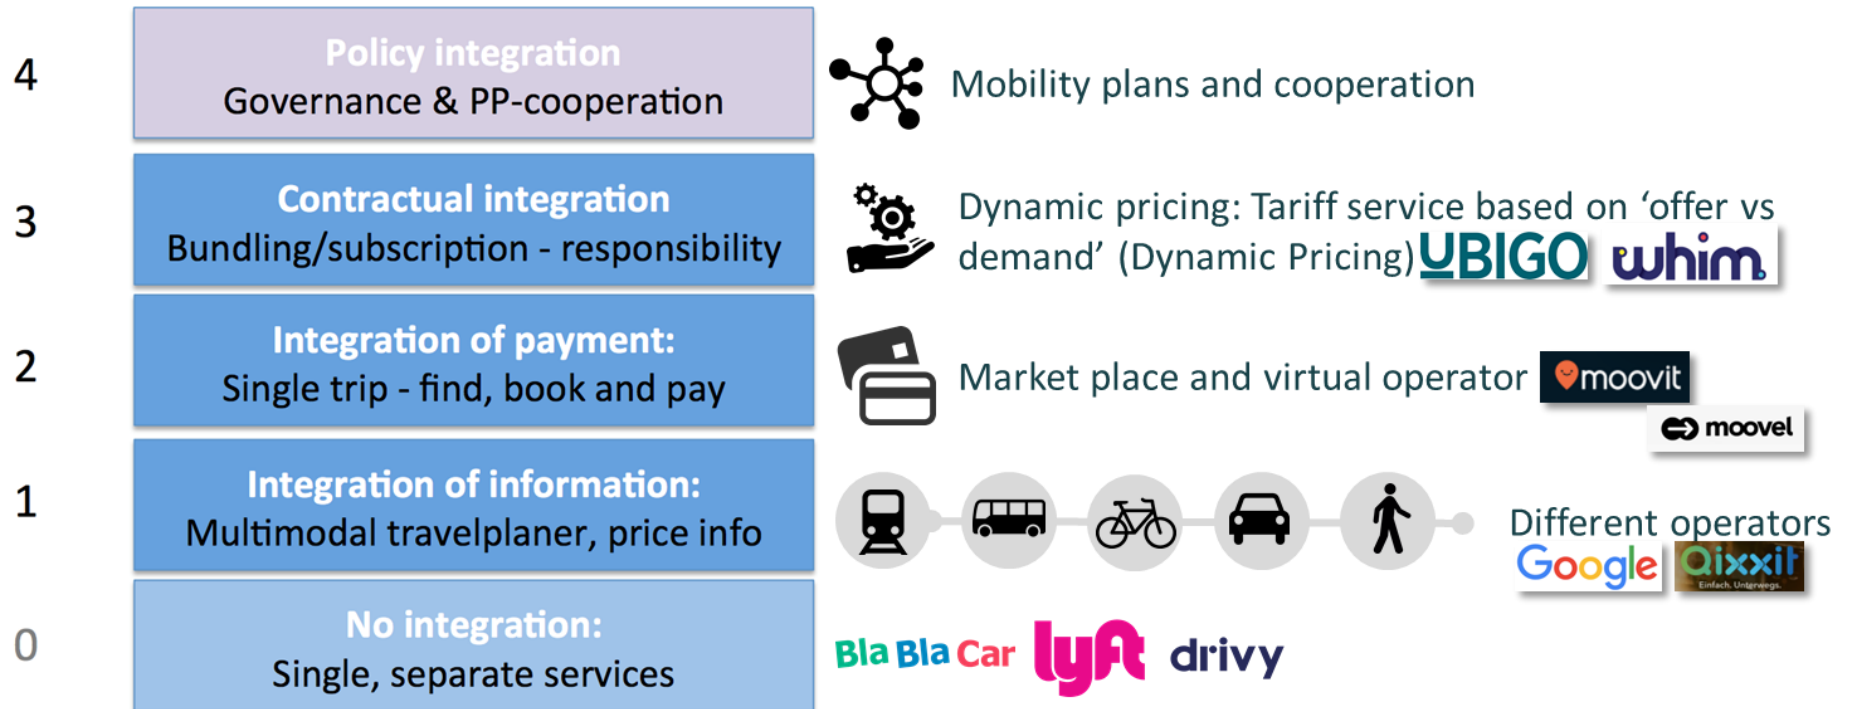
4

Policy integration
Governance & PP-cooperation

Mobility plans and cooperation

3

Contractual integration
Bundling/subscription - responsibility

Dynamic pricing: Tariff service based on 'offer vs demand' (Dynamic Pricing) UBIGO whim

2

Integration of payment:
Single trip - find, book and pay

Market place and virtual operator moovit

moovel

1

Integration of information:
Multimodal travelplaner, price info

Different operators
Google Qixxit
Einfach. Unterwegs.

0

No integration:
Single, separate services

BlaBlaCar lyft drivy